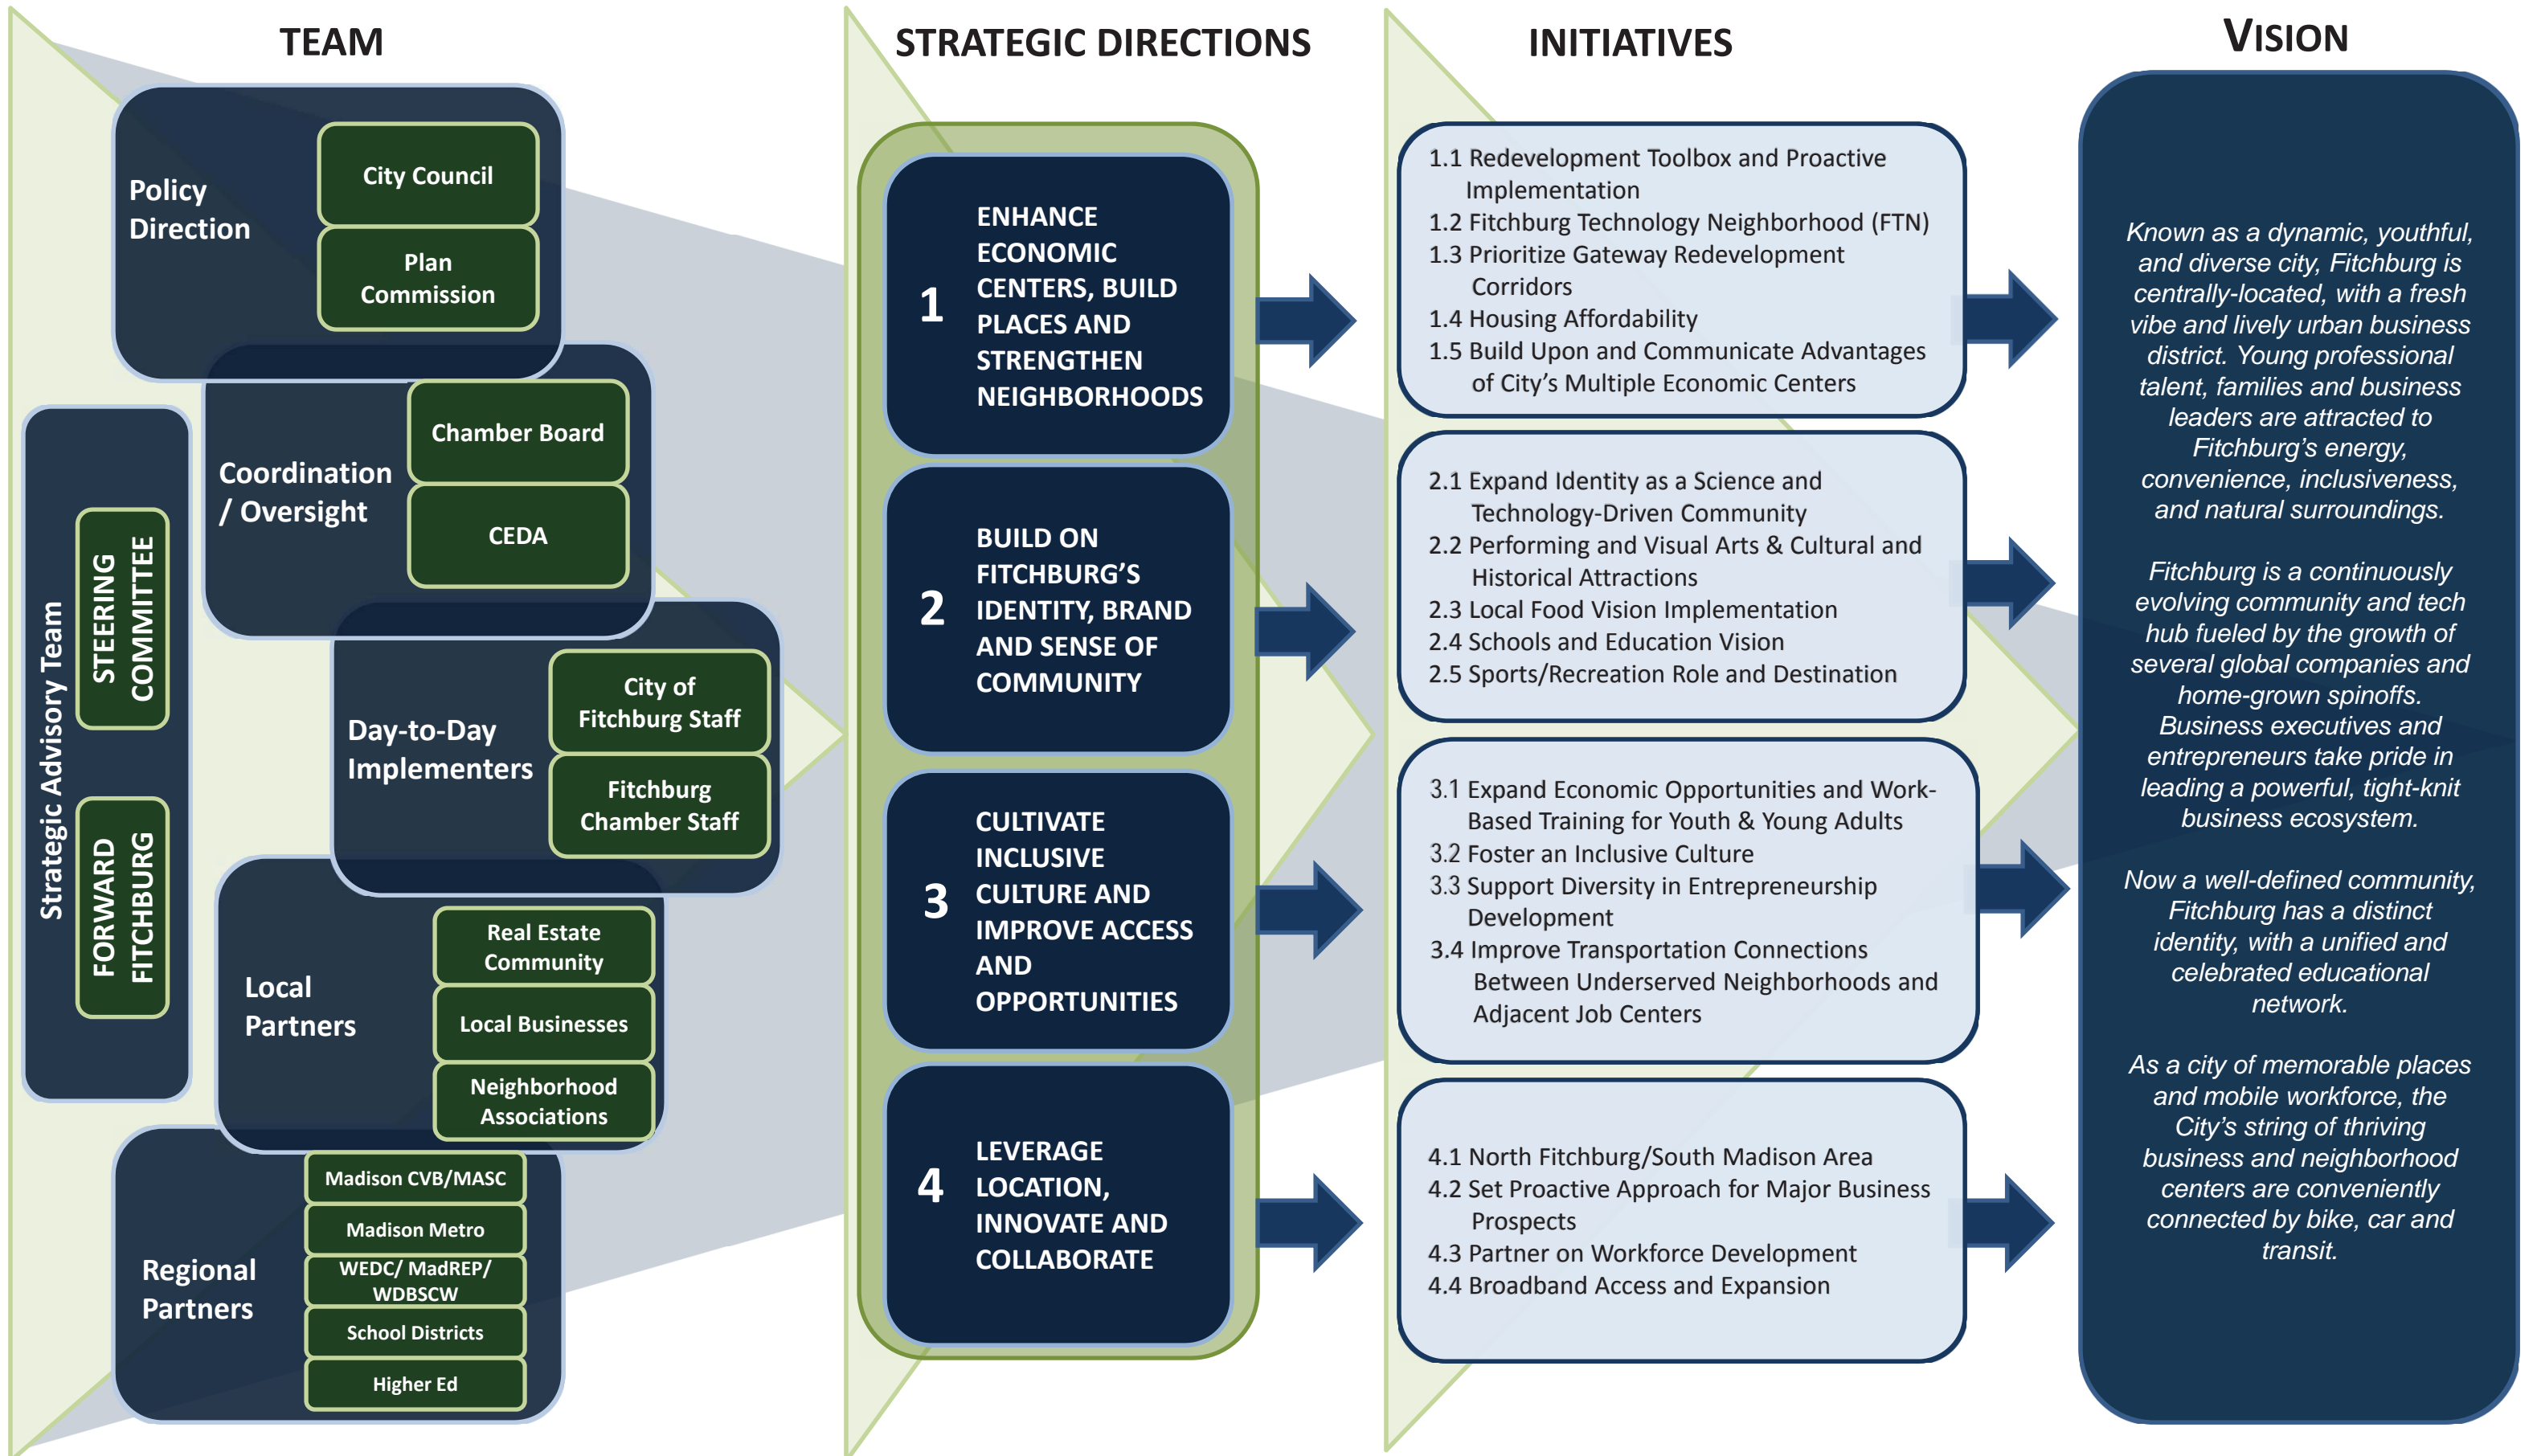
TEAM

Strategic Advisory Team

STEERING COMMITTEE

FORWARD FITCHBURG

Policy Direction

City Council

Plan Commission

Coordination / Oversight

Chamber Board

CEDA

Day-to-Day Implementers

City of Fitchburg Staff

Fitchburg Chamber Staff

Local Partners

Real Estate Community

Local Businesses

Neighborhood Associations

Regional Partners

Madison CVB/MASC

Madison Metro

WEDC/ MadREP/ WDBSCW

School Districts

Higher Ed

STRATEGIC DIRECTIONS

1 ENHANCE ECONOMIC CENTERS, BUILD PLACES AND STRENGTHEN NEIGHBORHOODS

2 BUILD ON FITCHBURG'S IDENTITY, BRAND AND SENSE OF COMMUNITY

3 CULTIVATE INCLUSIVE CULTURE AND IMPROVE ACCESS AND OPPORTUNITIES

4 LEVERAGE LOCATION, INNOVATE AND COLLABORATE

INITIATIVES

1.1 Redevelopment Toolbox and Proactive Implementation
1.2 Fitchburg Technology Neighborhood (FTN)
1.3 Prioritize Gateway Redevelopment Corridors
1.4 Housing Affordability
1.5 Build Upon and Communicate Advantages of City's Multiple Economic Centers

2.1 Expand Identity as a Science and Technology-Driven Community
2.2 Performing and Visual Arts & Cultural and Historical Attractions
2.3 Local Food Vision Implementation
2.4 Schools and Education Vision
2.5 Sports/Recreation Role and Destination

3.1 Expand Economic Opportunities and Work-Based Training for Youth & Young Adults
3.2 Foster an Inclusive Culture
3.3 Support Diversity in Entrepreneurship Development
3.4 Improve Transportation Connections Between Underserved Neighborhoods and Adjacent Job Centers

4.1 North Fitchburg/South Madison Area
4.2 Set Proactive Approach for Major Business Prospects
4.3 Partner on Workforce Development
4.4 Broadband Access and Expansion

VISION

Known as a dynamic, youthful, and diverse city, Fitchburg is centrally-located, with a fresh vibe and lively urban business district. Young professional talent, families and business leaders are attracted to Fitchburg's energy, convenience, inclusiveness, and natural surroundings.

Fitchburg is a continuously evolving community and tech hub fueled by the growth of several global companies and home-grown spinoffs. Business executives and entrepreneurs take pride in leading a powerful, tight-knit business ecosystem.

Now a well-defined community, Fitchburg has a distinct identity, with a unified and celebrated educational network.

As a city of memorable places and mobile workforce, the City's string of thriving business and neighborhood centers are conveniently connected by bike, car and transit.